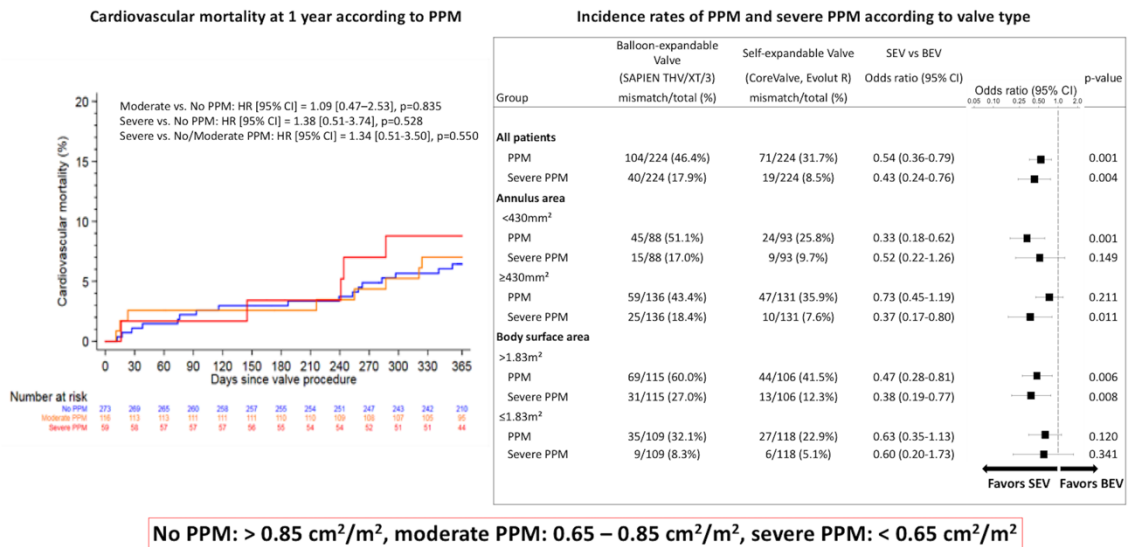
Cardiovascular mortality at 1 year according to PPM

Moderate vs. No PPM: HR [95% CI] = 1.09 [0.47–2.53], p=0.835
Severe vs. No PPM: HR [95% CI] = 1.38 [0.51-3.74], p=0.528
Severe vs. No/Moderate PPM: HR [95% CI] = 1.34 [0.51-3.50], p=0.550

Cardiovascular mortality (%)
20
15
10
5
0
0 30 60 90 120 150 180 210 240 270 300 330 365
Days since valve procedure

Number at risk

| | | | | | | | | | | | | | |
|---|---|---|---|---|---|---|---|---|---|---|---|---|---|
| No PPM | 273 | 269 | 265 | 260 | 258 | 257 | 255 | 254 | 251 | 247 | 243 | 242 | 210 |
| Moderate PPM | 116 | 113 | 113 | 111 | 111 | 111 | 110 | 110 | 109 | 108 | 107 | 105 | 95 |
| Severe PPM | 59 | 58 | 57 | 57 | 57 | 56 | 55 | 54 | 54 | 52 | 51 | 51 | 44 |

Incidence rates of PPM and severe PPM according to valve type

| Group | Balloon-expandable Valve (SAPIEN THV/XT/3) mismatch/total (%) | Self-expandable Valve (CoreValve, Evolut R) mismatch/total (%) | SEV vs BEV Odds ratio (95% CI) | Odds ratio (95% CI) 0.05 0.10 0.25 0.50 1.0 2.0 | p-value |
|---|---|---|---|---|---|
| **All patients** | | | | | |
| PPM | 104/224 (46.4%) | 71/224 (31.7%) | 0.54 (0.36-0.79) | | 0.001 |
| Severe PPM | 40/224 (17.9%) | 19/224 (8.5%) | 0.43 (0.24-0.76) | | 0.004 |
| **Annulus area** | | | | | |
| <430mm² | | | | | |
| PPM | 45/88 (51.1%) | 24/93 (25.8%) | 0.33 (0.18-0.62) | | 0.001 |
| Severe PPM | 15/88 (17.0%) | 9/93 (9.7%) | 0.52 (0.22-1.26) | | 0.149 |
| ≥430mm² | | | | | |
| PPM | 59/136 (43.4%) | 47/131 (35.9%) | 0.73 (0.45-1.19) | | 0.211 |
| Severe PPM | 25/136 (18.4%) | 10/131 (7.6%) | 0.37 (0.17-0.80) | | 0.011 |
| **Body surface area** | | | | | |
| >1.83m² | | | | | |
| PPM | 69/115 (60.0%) | 44/106 (41.5%) | 0.47 (0.28-0.81) | | 0.006 |
| Severe PPM | 31/115 (27.0%) | 13/106 (12.3%) | 0.38 (0.19-0.77) | | 0.008 |
| ≤1.83m² | | | | | |
| PPM | 35/109 (32.1%) | 27/118 (22.9%) | 0.63 (0.35-1.13) | | 0.120 |
| Severe PPM | 9/109 (8.3%) | 6/118 (5.1%) | 0.60 (0.20-1.73) | | 0.341 |

Favors SEV Favors BEV

No PPM: > 0.85 cm²/m², moderate PPM: 0.65 – 0.85 cm²/m², severe PPM: < 0.65 cm²/m²